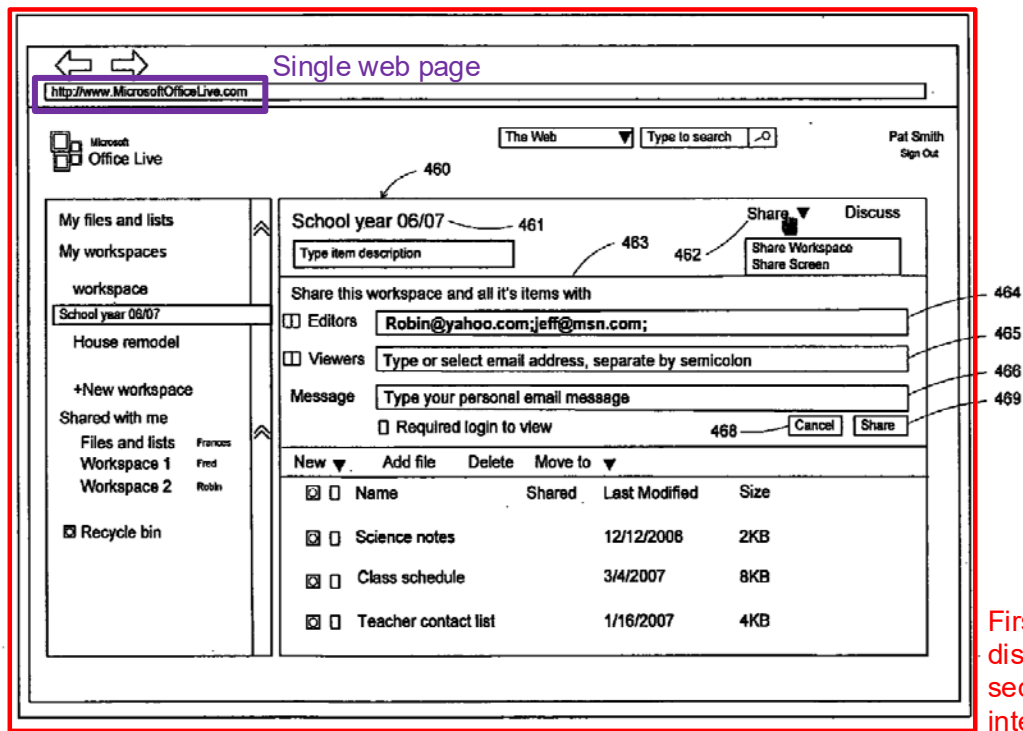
Single web page

http://www.MicrosoftOfficeLive.com

Microsoft Office Live

The Web | Type to search

Pat Smith
Sign Out

460

My files and lists
My workspaces
workspace
School year 06/07
House remodel
+New workspace
Shared with me
Files and lists Frances
Workspace 1 Fred
Workspace 2 Robin
Recycle bin

School year 06/07 461
Type item description
463
Share Discuss
462
Share Workspace
Share Screen

Share this workspace and all it's items with
Editors Robin@yahoo.com;jeff@msn.com; 464
Viewers Type or select email address, separate by semicolon 465
Message Type your personal email message 466
Required login to view 468 Cancel Share 469

New Add file Delete Move to

| | Name | Shared | Last Modified | Size |
|---|---|---|---|---|
| | Science notes | | 12/12/2006 | 2KB |
| | Class schedule | | 3/4/2007 | 8KB |
| | Teacher contact list | | 1/16/2007 | 4KB |

Firs
dis
sec
inte